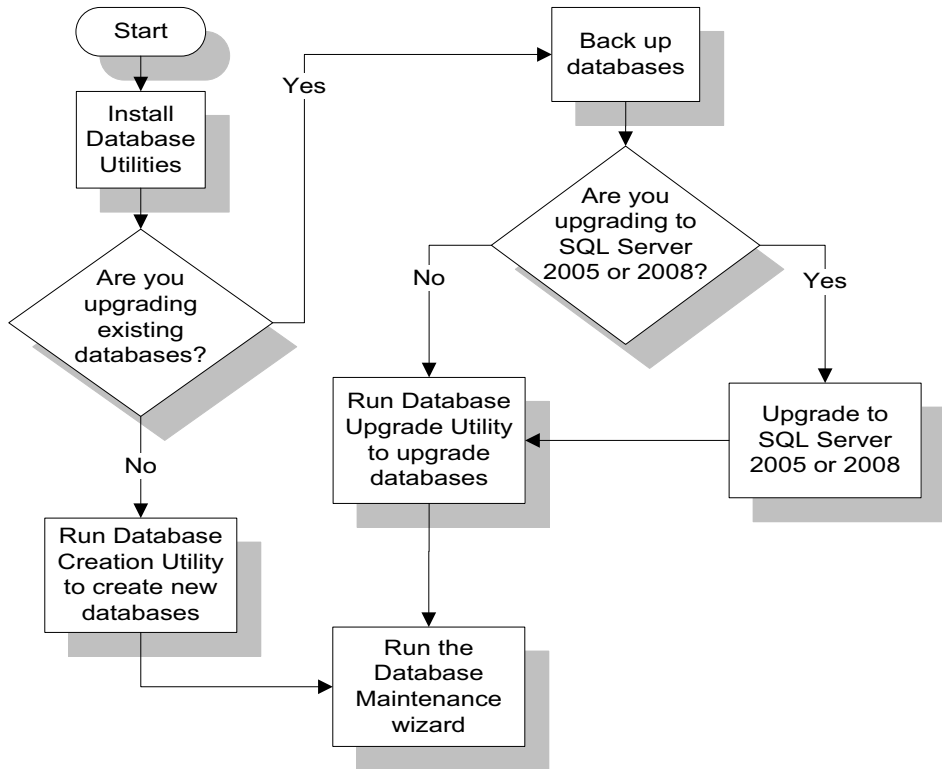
Start

Install Database Utilities

Are you upgrading existing databases?

Yes

No

Back up databases

Are you upgrading to SQL Server 2005 or 2008?

No

Yes

Run Database Upgrade Utility to upgrade databases

Upgrade to SQL Server 2005 or 2008

Run Database Creation Utility to create new databases

Run the Database Maintenance wizard